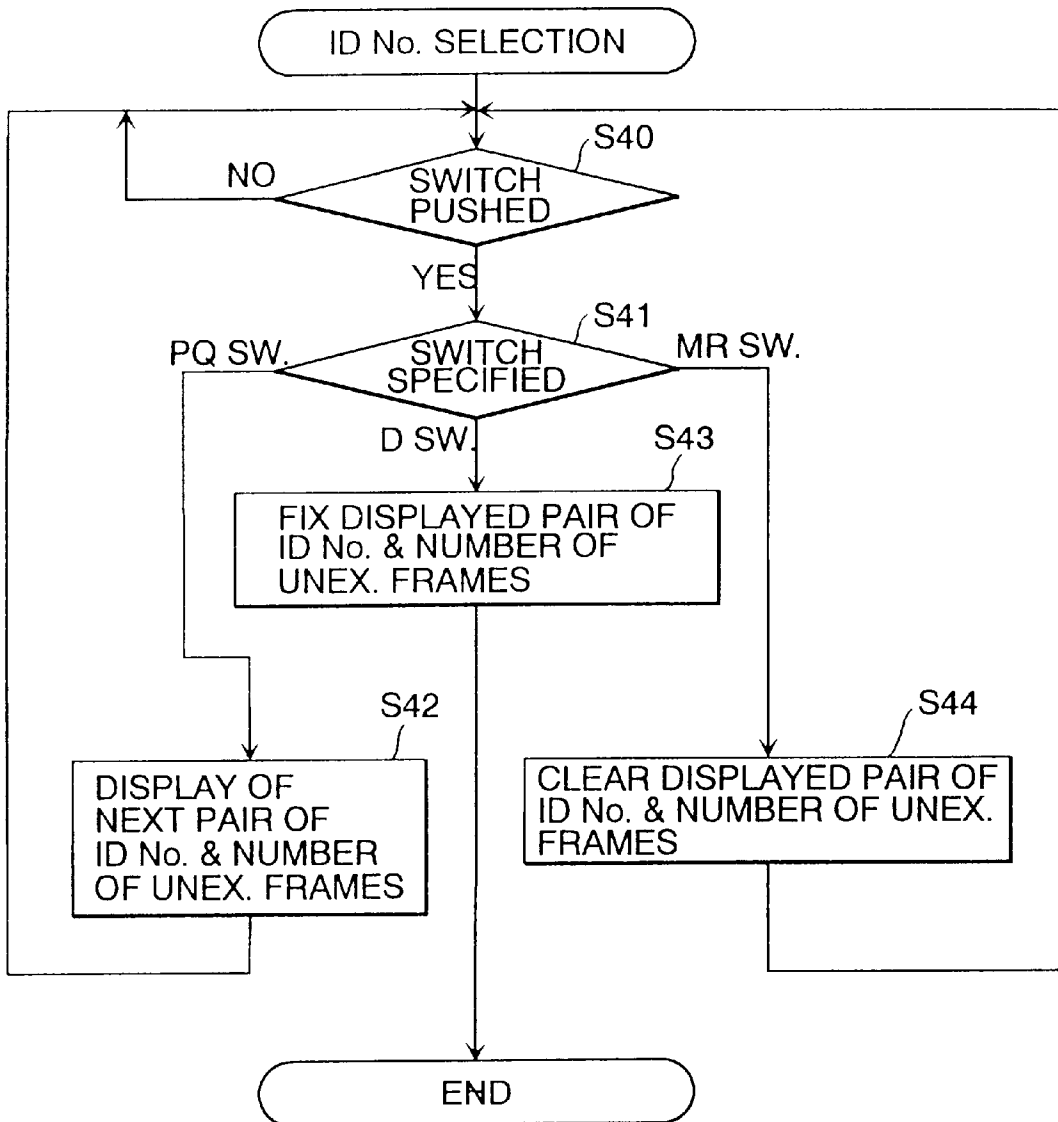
ID No. SELECTION

S40

NO

SWITCH PUSHED

YES

S41

PQ SW.

SWITCH SPECIFIED

MR SW.

D SW.

S43

FIX DISPLAYED PAIR OF ID No. & NUMBER OF UNEX. FRAMES

S42

DISPLAY OF NEXT PAIR OF ID No. & NUMBER OF UNEX. FRAMES

S44

CLEAR DISPLAYED PAIR OF ID No. & NUMBER OF UNEX. FRAMES

END